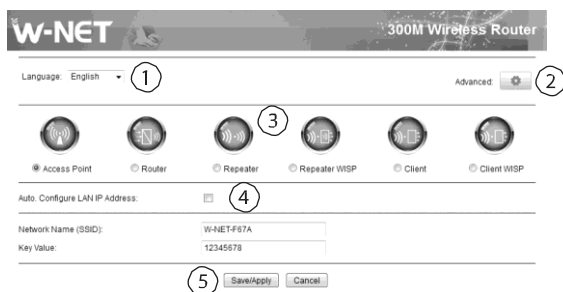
W-NET

300M Wireless Router

Language: English ① Advanced: ②

③

Access Point Router Repeater Repeater WISP Client Client WISP

Auto. Configure LAN IP Address: ④

Network Name (SSID): W-NET-F67A
Key Value: 12345678

⑤ Save/Apply Cancel